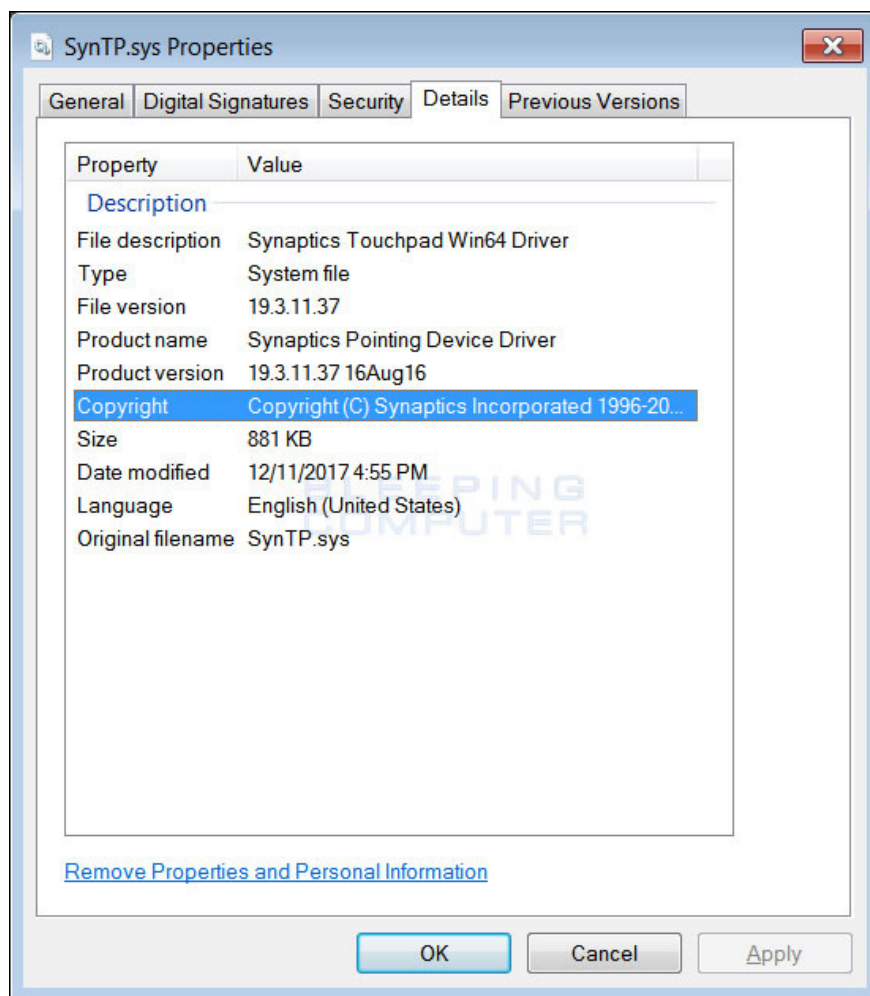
SynTP.sys Properties

General | Digital Signatures | Security | Details | Previous Versions

| Property | Value |
|---|---|
| Description | |
| File description | Synaptics Touchpad Win64 Driver |
| Type | System file |
| File version | 19.3.11.37 |
| Product name | Synaptics Pointing Device Driver |
| Product version | 19.3.11.37 16Aug16 |
| Copyright | Copyright (C) Synaptics Incorporated 1996-20... |
| Size | 881 KB |
| Date modified | 12/11/2017 4:55 PM |
| Language | English (United States) |
| Original filename | SynTP.sys |

BLEEPING COMPUTER

Remove Properties and Personal Information

OK Cancel Apply